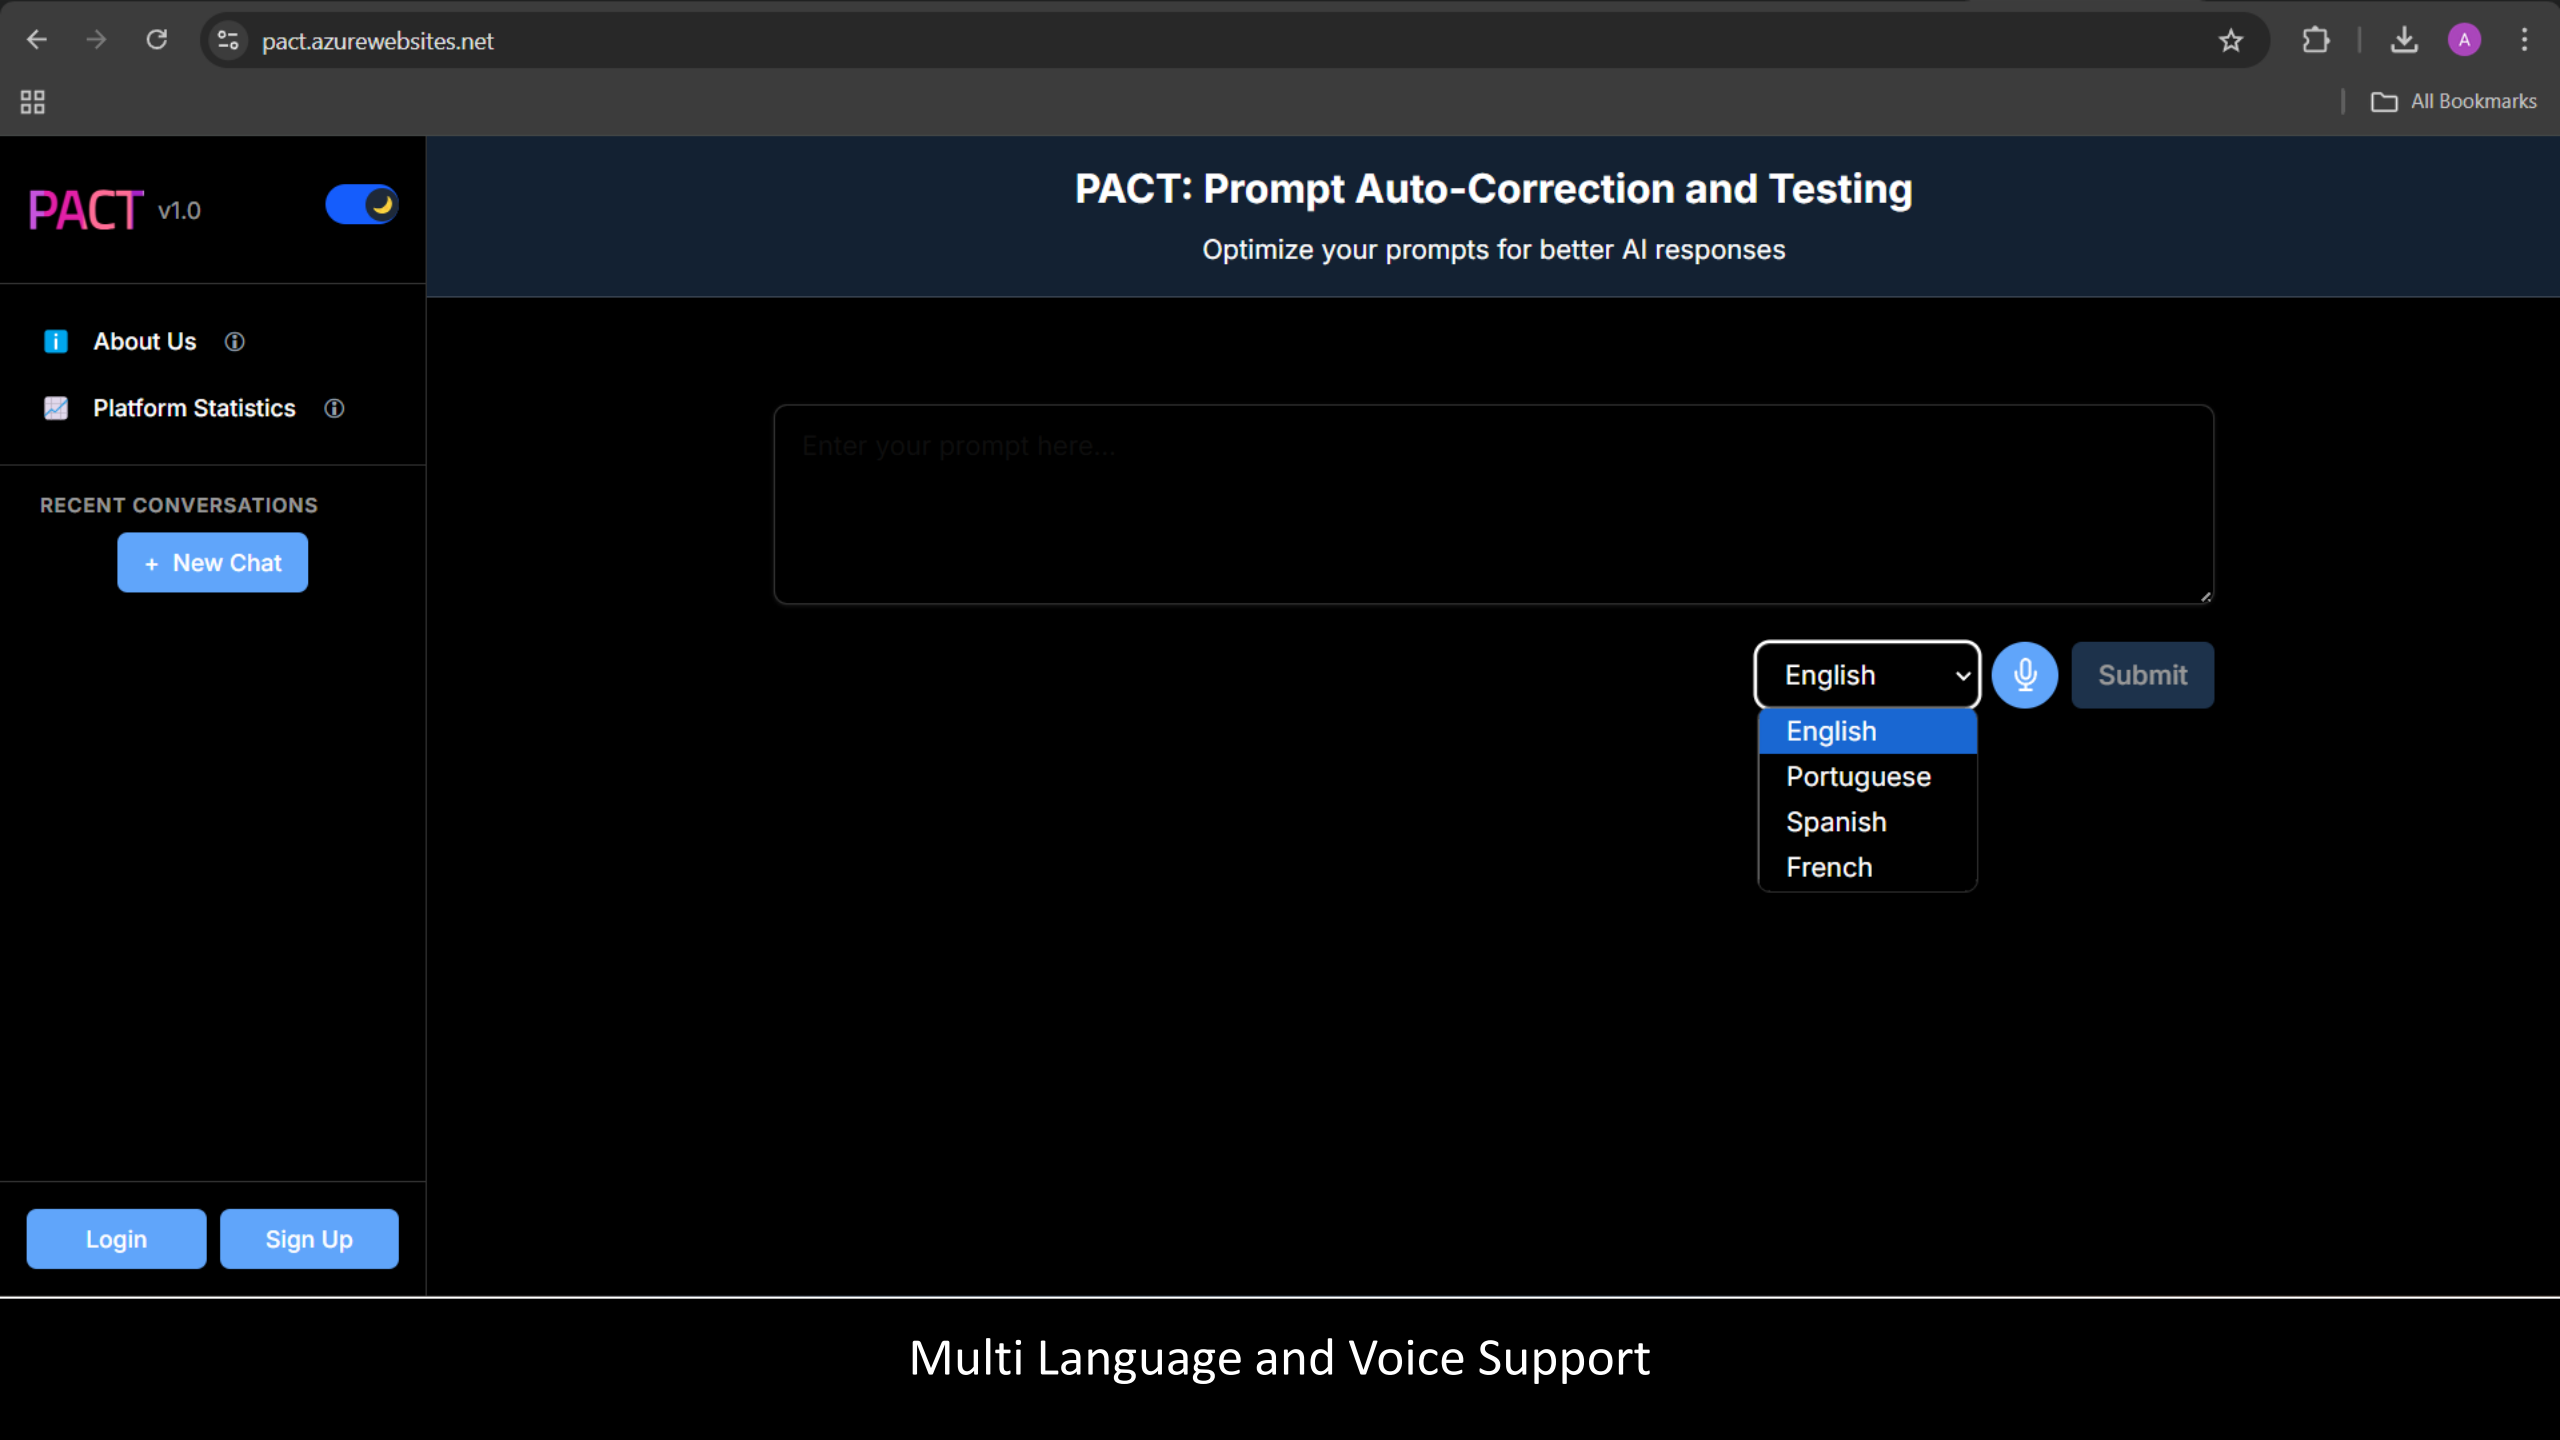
pact.azurewebsites.net

All Bookmarks

PACT v1.0

About Us

Platform Statistics

RECENT CONVERSATIONS

+ New Chat

Login

Sign Up

PACT: Prompt Auto-Correction and Testing

Optimize your prompts for better AI responses

Enter your prompt here...

English

English
Portuguese
Spanish
French

Submit

Multi Language and Voice Support